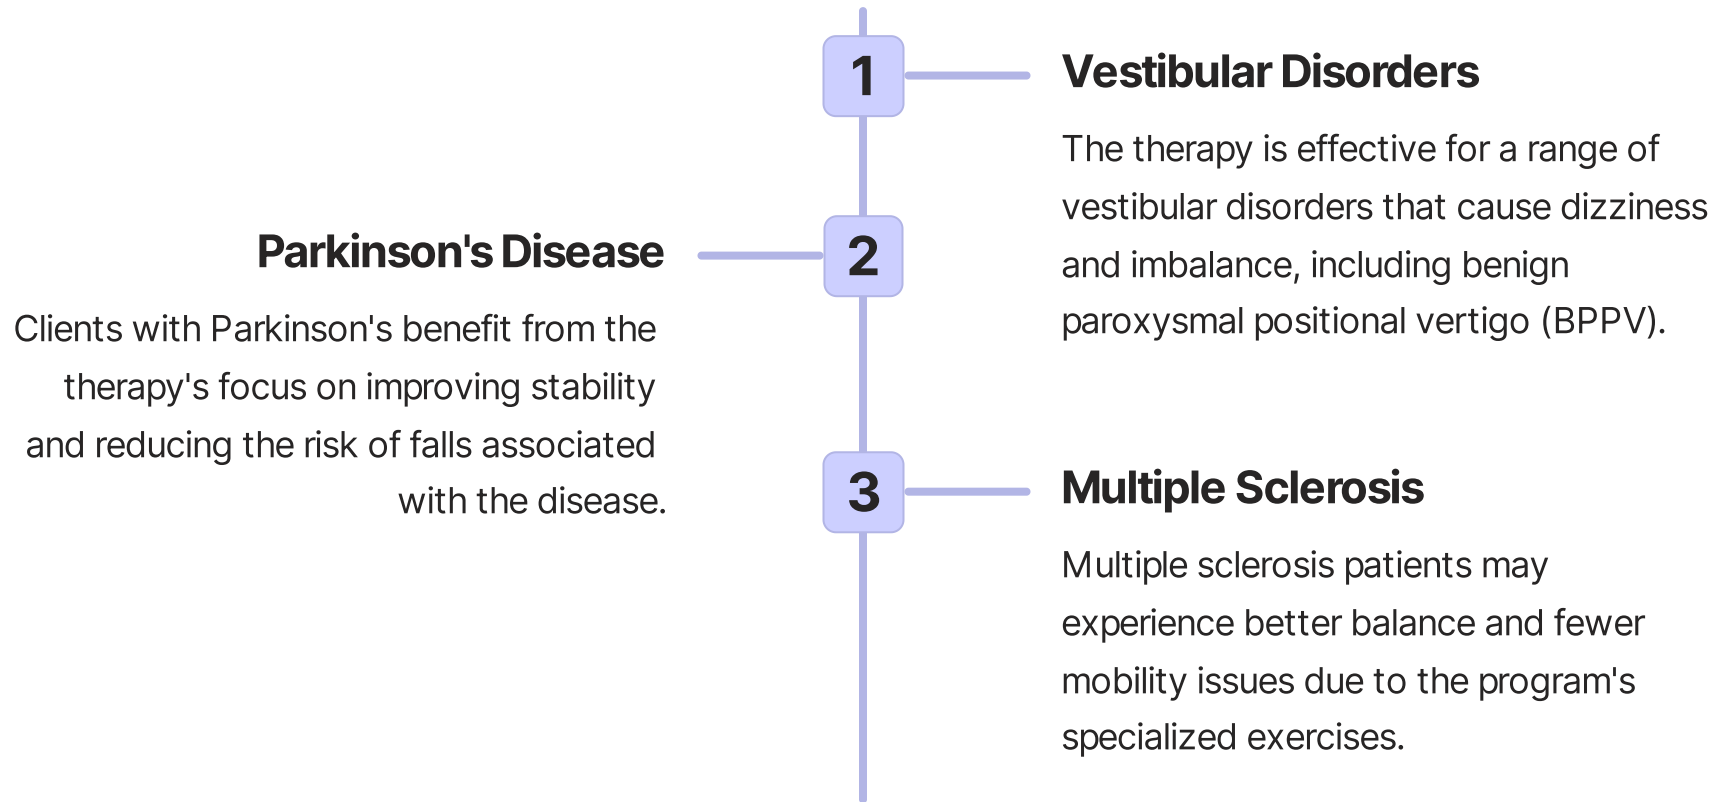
1

Vestibular Disorders

The therapy is effective for a range of vestibular disorders that cause dizziness and imbalance, including benign paroxysmal positional vertigo (BPPV).

2

Parkinson's Disease

Clients with Parkinson's benefit from the therapy's focus on improving stability and reducing the risk of falls associated with the disease.

3

Multiple Sclerosis

Multiple sclerosis patients may experience better balance and fewer mobility issues due to the program's specialized exercises.